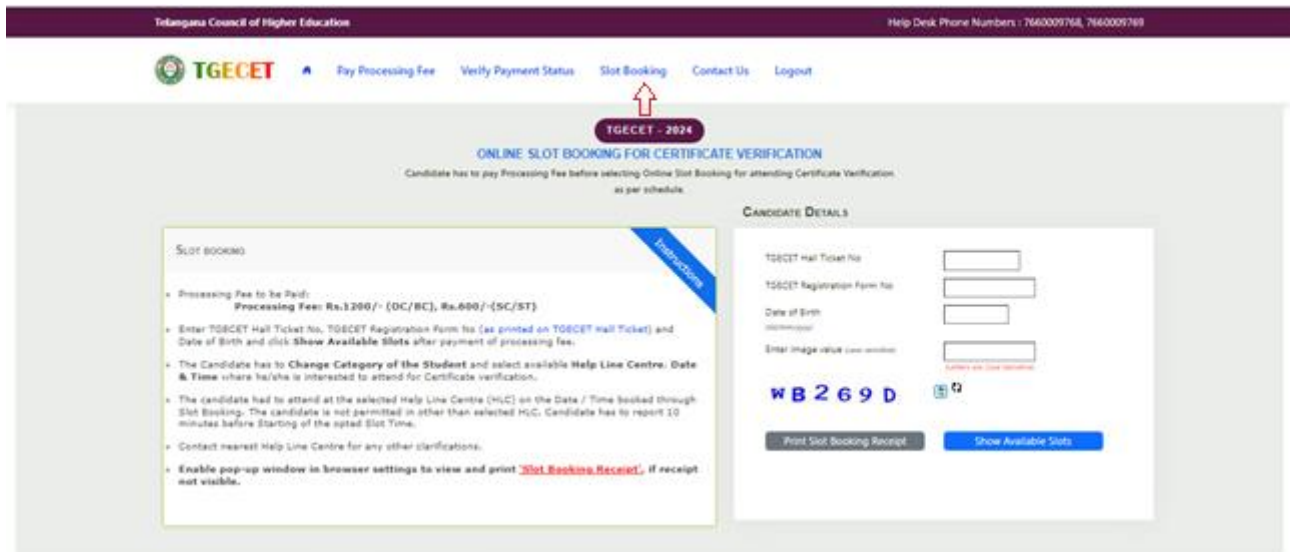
Telangana Council of Higher Education

Help Desk Phone Numbers : 7660009768, 7660009769

TGECET

Pay Processing Fee Verify Payment Status Slot Booking Contact Us Logout

TGECET - 2024

ONLINE SLOT BOOKING FOR CERTIFICATE VERIFICATION

Candidate has to pay Processing Fee before selecting Online Slot Booking for attending Certificate Verification as per schedule.

CANDIDATE DETAILS

SLOT BOOKING

Instructions

- Processing Fee to be Paid:
Processing Fee: Rs.1200/- (OC/BC), Rs.600/-(SC/ST)

- Enter TGECET Hall Ticket No. TGECET Registration Form No (as printed on TGECET Hall Ticket) and Date of Birth and click Show Available Slots after payment of processing fee.

- The Candidate has to Change Category of the Student and select available Help Line Centre, Date & Time where he/she is interested to attend for Certificate verification.

- The candidate had to attend at the selected Help Line Centre (HLC) on the Date / Time booked through Slot Booking. The candidate is not permitted in other than selected HLC. Candidate has to report 10 minutes before Starting of the opted Slot Time.

- Contact nearest Help Line Centre for any other clarifications.

- Enable pop-up window in browser settings to view and print 'Slot Booking Receipt', if receipt not visible.

TGECET Hall Ticket No

TGECET Registration Form No

Date of Birth
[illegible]

Enter image value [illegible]

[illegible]

WB269D

Print Slot Booking Receipt

Show Available Slots